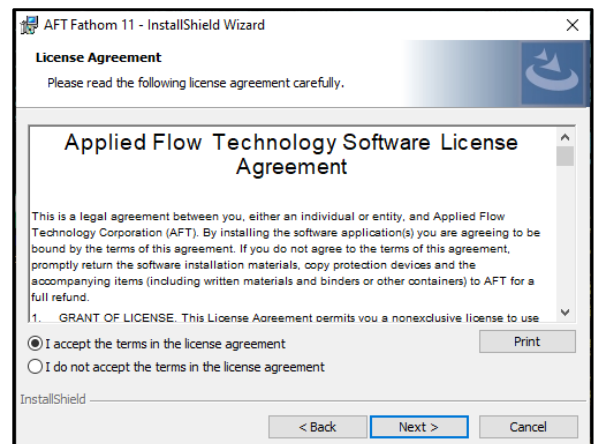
AFT Fathom 11 - InstallShield Wizard

License Agreement

Please read the following license agreement carefully.

Applied Flow Technology Software License Agreement

This is a legal agreement between you, either an individual or entity, and Applied Flow Technology Corporation (AFT). By installing the software application(s) you are agreeing to be bound by the terms of this agreement. If you do not agree to the terms of this agreement, promptly return the software installation materials, copy protection devices and the accompanying items (including written materials and binders or other containers) to AFT for a full refund.

1. GRANT OF LICENSE. This License Agreement permits you a nonexclusive license to use

I accept the terms in the license agreement

I do not accept the terms in the license agreement

Print

InstallShield

< Back

Next >

Cancel